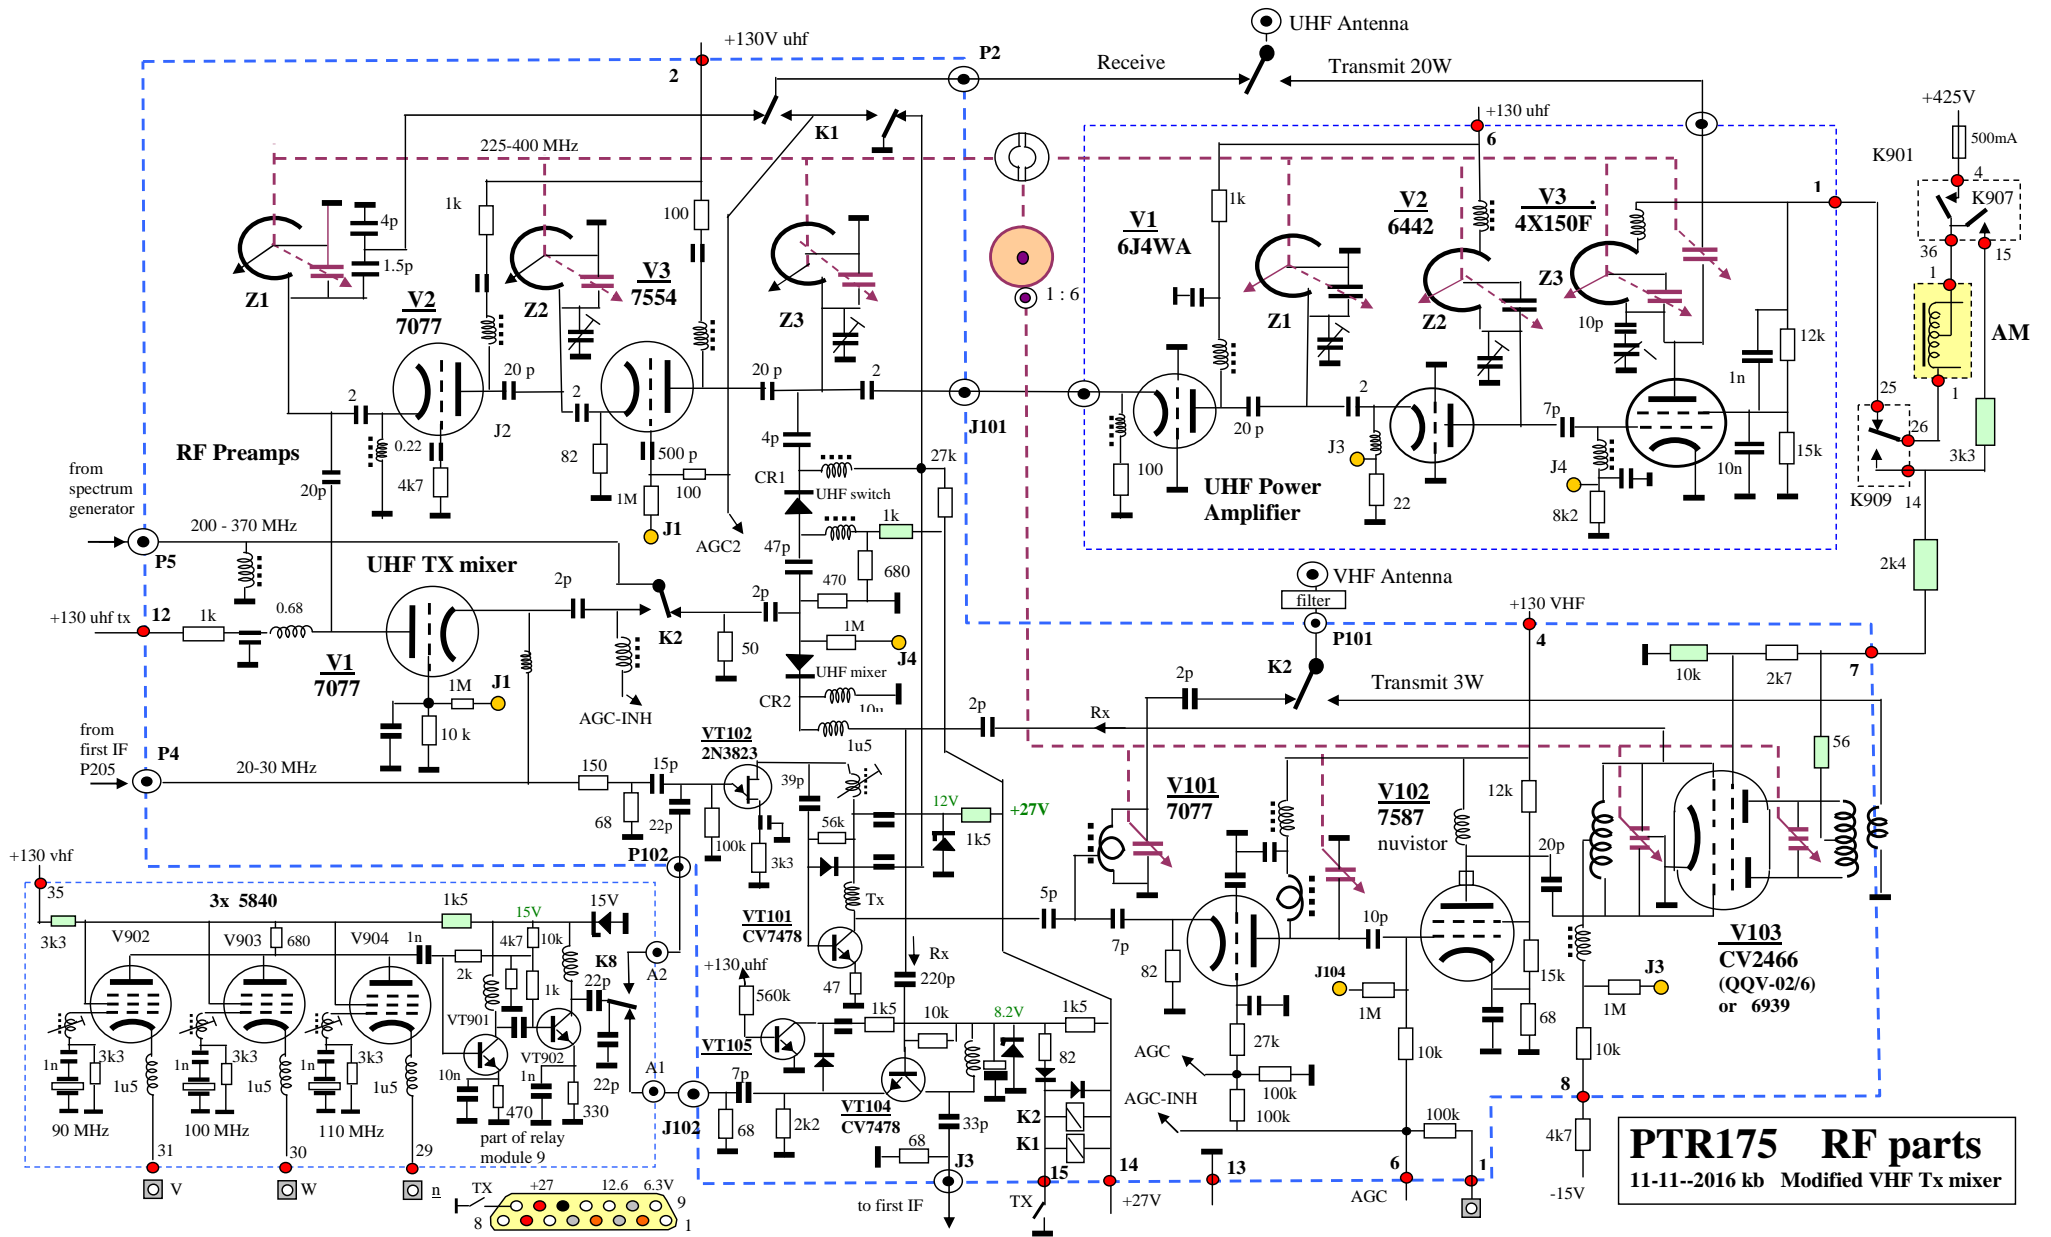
UHF Antenna
+130V uhf
P2
Receive
Transmit 20W
2
K1
+130 uhf
6
+425V
500mA
225-400 MHz
K901
4
K907
1
36
15
1k
100
4p
1.5p
Z1
V2
7077
Z2
V3
7554
Z3
1 : 6
V1
6J4WA
1k
V2
6442
V3
4X150F
Z1
Z2
Z3
10p
12k
AM
1n
20 p
2
20 p
2
2
2
0.22
J2
4k7
82
500 p
1M
100
4p
J101
100
20 p
J3
22
UHF Power Amplifier
7p
J4
8k2
10n
15k
25
26
3k3
K909
14
RF Preamps
20p
from spectrum generator
200 - 370 MHz
P5
J1
CR1
UHF switch
AGC2
27k
1k
47p
470
680
2k4
UHF TX mixer
2p
2p
+130 uhf tx
12
1k
0.68
V1
7077
K2
50
1M
J4
UHF mixer
CR2
10n
VHF Antenna
filter
P101
+130 VHF
4
K2
10k
2k7
7
1M
J1
10 k
AGC-INH
2p
Transmit 3W
2p
Rx
1u5
56
from first IF P205
P4
20-30 MHz
150
15p
VT102
2N3823
39p
68
22p
100k
56k
12V
+27V
1k5
3k3
V101
7077
V102
7587
nuvistor
12k
20p
P102
+130 vhf
35
3x 5840
1k5
15V
15V
3k3
V902
V903
680
V904
1n
4k7
10k
K8
2k
1k
22p
A2
VT901
VT902
1n
10n
470
330
22p
A1
J102
90 MHz
100 MHz
110 MHz
1n
3k3
1u5
1n
3k3
1u5
1n
3k3
1u5
31
30
29
part of relay module 9
V
W
n
TX
+27
12.6
6.3V
9
8
1
VT101
CV7478
Tx
Rx
220p
5p
7p
82
10p
J104
1M
15k
68
J3
1M
V103
CV2466
(QQV-02/6)
or 6939
+130 uhf
560k
VT105
47
1k5
10k
8.2V
1k5
82
VT104
CV7478
7p
68
2k2
33p
68
J3
to first IF
K2
K1
15
14
TX
+27V
13
AGC
27k
100k
100k
AGC-INH
10k
100k
6
1
AGC
10k
8
4k7
-15V
PTR175 RF parts
11-11--2016 kb Modified VHF Tx mixer